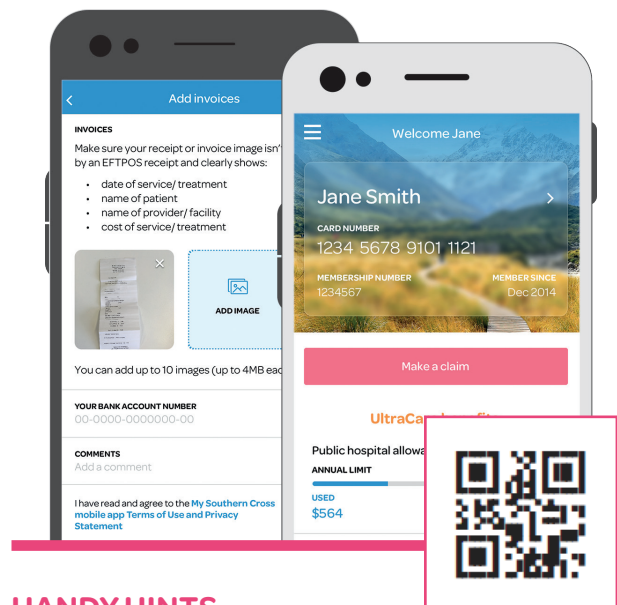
Add invoices

INVOICES

Make sure your receipt or invoice image isn't by an EFTPOS receipt and clearly shows:

- date of service/ treatment
- name of patient
- name of provider/ facility
- cost of service/ treatment

ADD IMAGE

You can add up to 10 images (up to 4MB ea

YOUR BANK ACCOUNT NUMBER
00-0000-0000000-00

COMMENTS
Add a comment

I have read and agree to the My Southern Cross mobile app Terms of Use and Privacy Statement

Welcome Jane

Jane Smith

CARD NUMBER
1234 5678 9101 1121

MEMBERSHIP NUMBER
1234567

MEMBER SINCE
Dec 2014

Make a claim

UltraCa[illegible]

Public hospital allowa

ANNUAL LIMIT

USED
$564

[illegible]